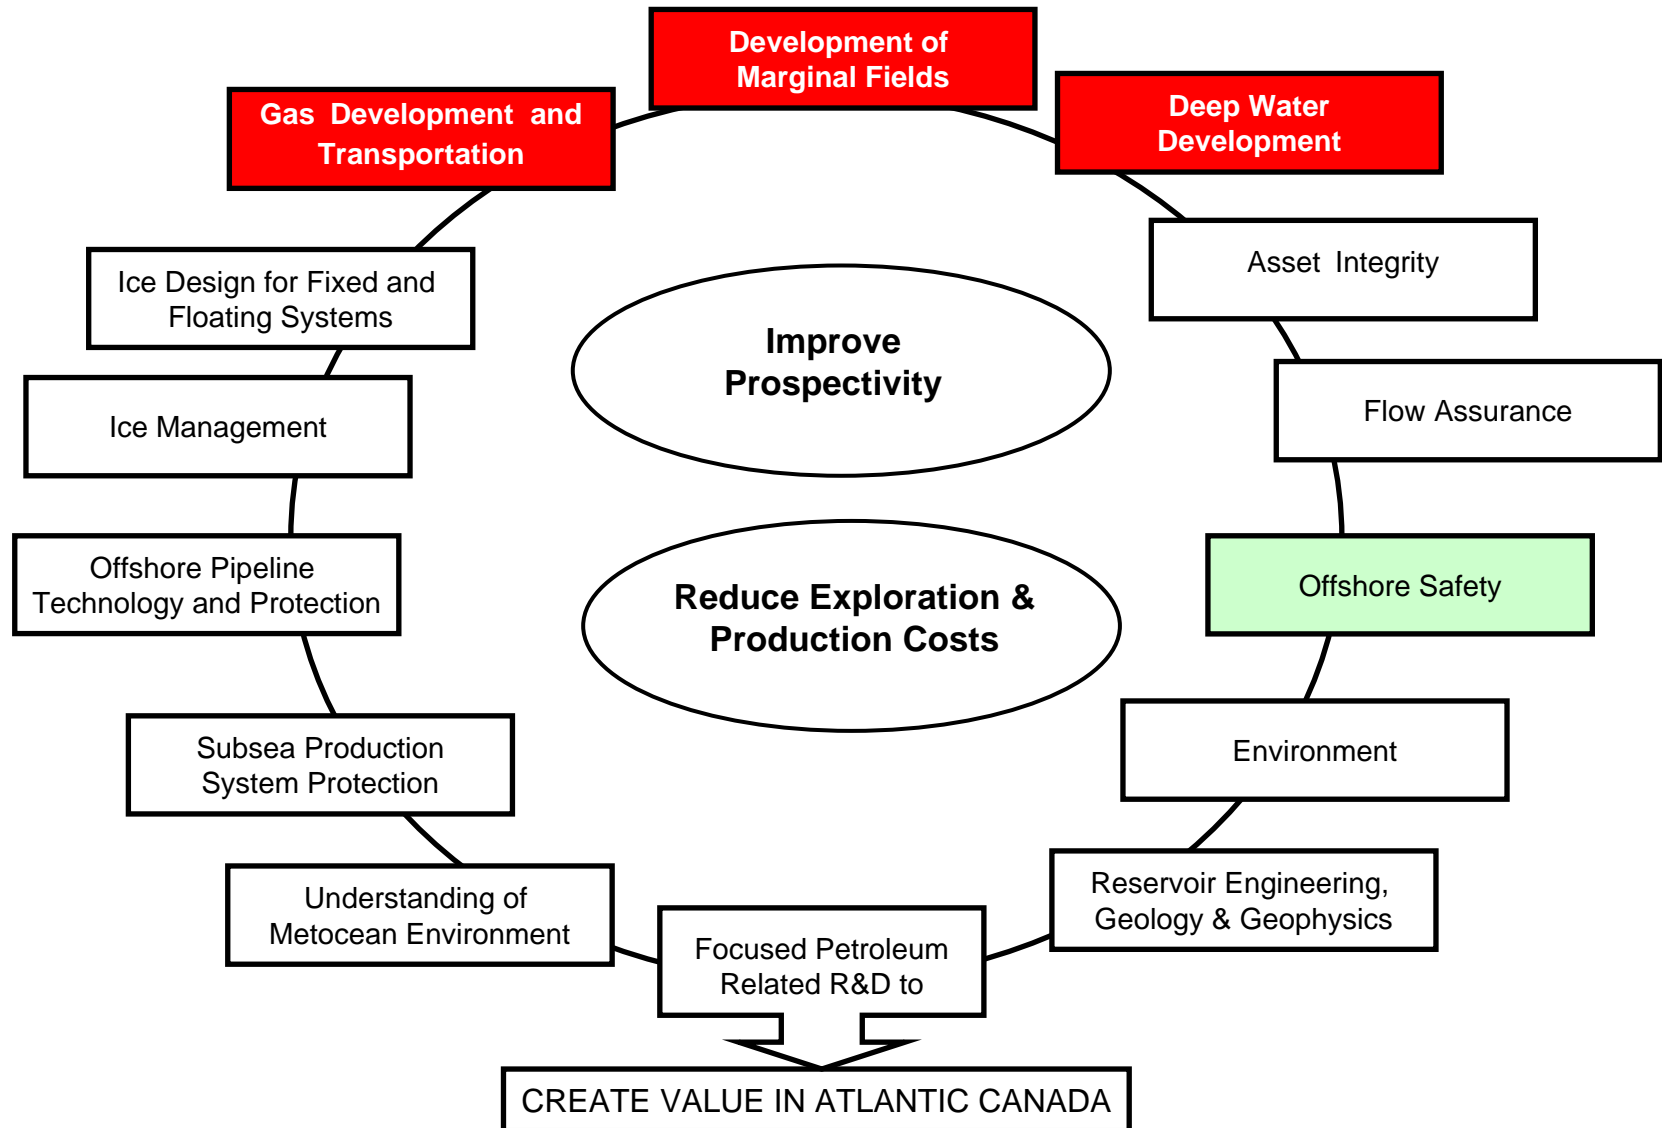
Development of Marginal Fields

Gas Development and Transportation

Deep Water Development

Ice Design for Fixed and Floating Systems

Asset Integrity

Improve Prospectivity

Flow Assurance

Ice Management

Offshore Pipeline Technology and Protection

Reduce Exploration & Production Costs

Offshore Safety

Subsea Production System Protection

Environment

Understanding of Metocean Environment

Reservoir Engineering, Geology & Geophysics

Focused Petroleum Related R&D to

CREATE VALUE IN ATLANTIC CANADA